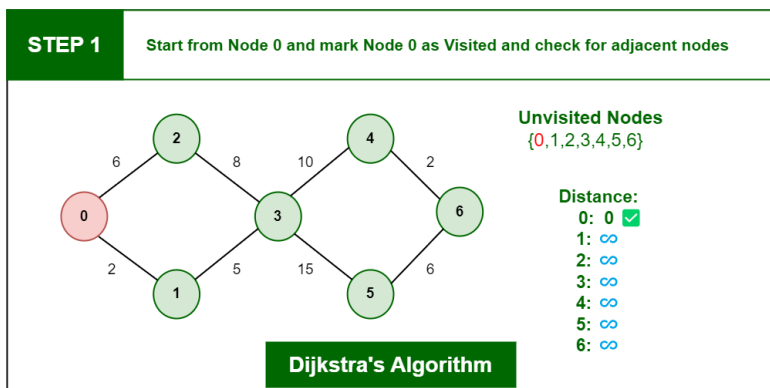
STEP 1

Start from Node 0 and mark Node 0 as Visited and check for adjacent nodes

6
2
8
10
4
2
0
3
6
2
1
5
15
5
6

Unvisited Nodes
{0,1,2,3,4,5,6}

Distance:
0: 0 ✅
1: $\infty$
2: $\infty$
3: $\infty$
4: $\infty$
5: $\infty$
6: $\infty$

Dijkstra's Algorithm